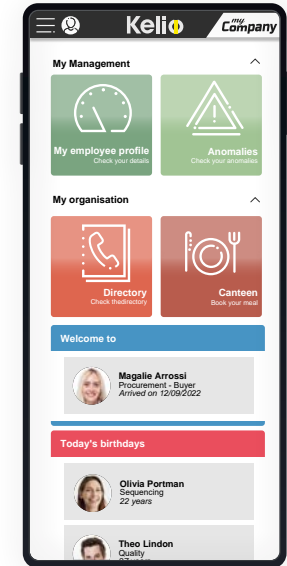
Kelio my Company

My Management

My employee profile
Check your details

Anomalies
Check your anomalies

My organisation

Directory
Check thedirectory

Canteen
Book your meal

Welcome to

Magalie Arrossi
Procurement - Buyer
Arrived on 12/09/2022

Today's birthdays

Olivia Portman
Sequencing
22 years

Theo Lindon
Quality
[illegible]